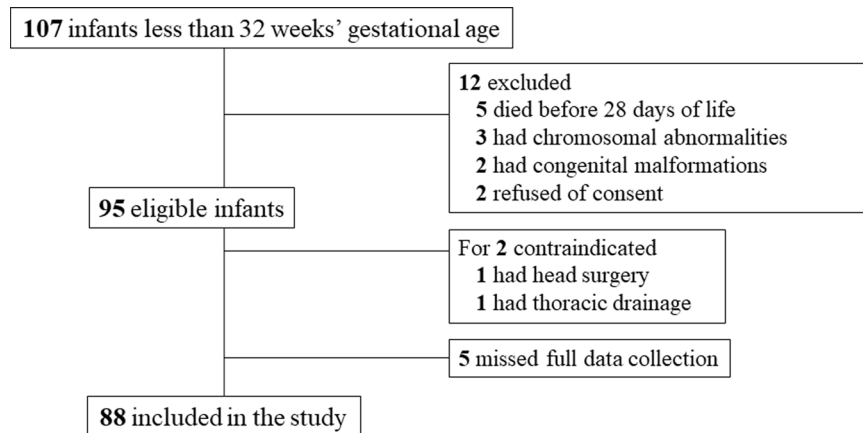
**107** infants less than 32 weeks' gestational age

**12** excluded
**5** died before 28 days of life
**3** had chromosomal abnormalities
**2** had congenital malformations
**2** refused of consent

**95** eligible infants

For **2** contraindicated
**1** had head surgery
**1** had thoracic drainage

**5** missed full data collection

**88** included in the study